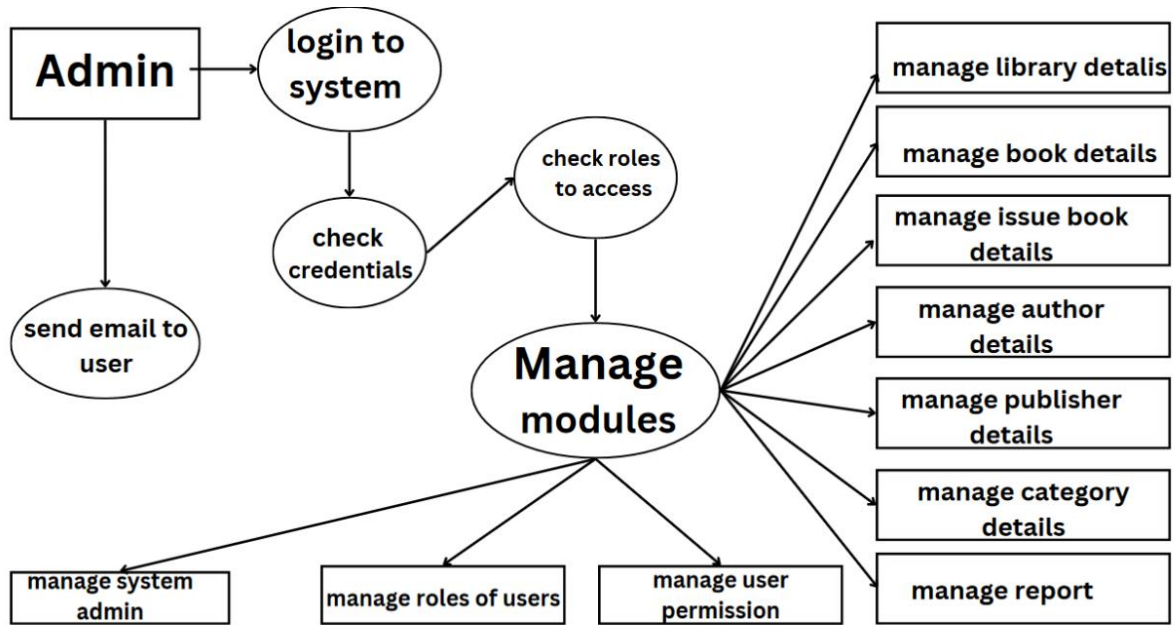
Admin

login to system

check credentials

check roles to access

send email to user

Manage modules

manage library detalis

manage book details

manage issue book details

manage author details

manage publisher details

manage category details

manage report

manage system admin

manage roles of users

manage user permission